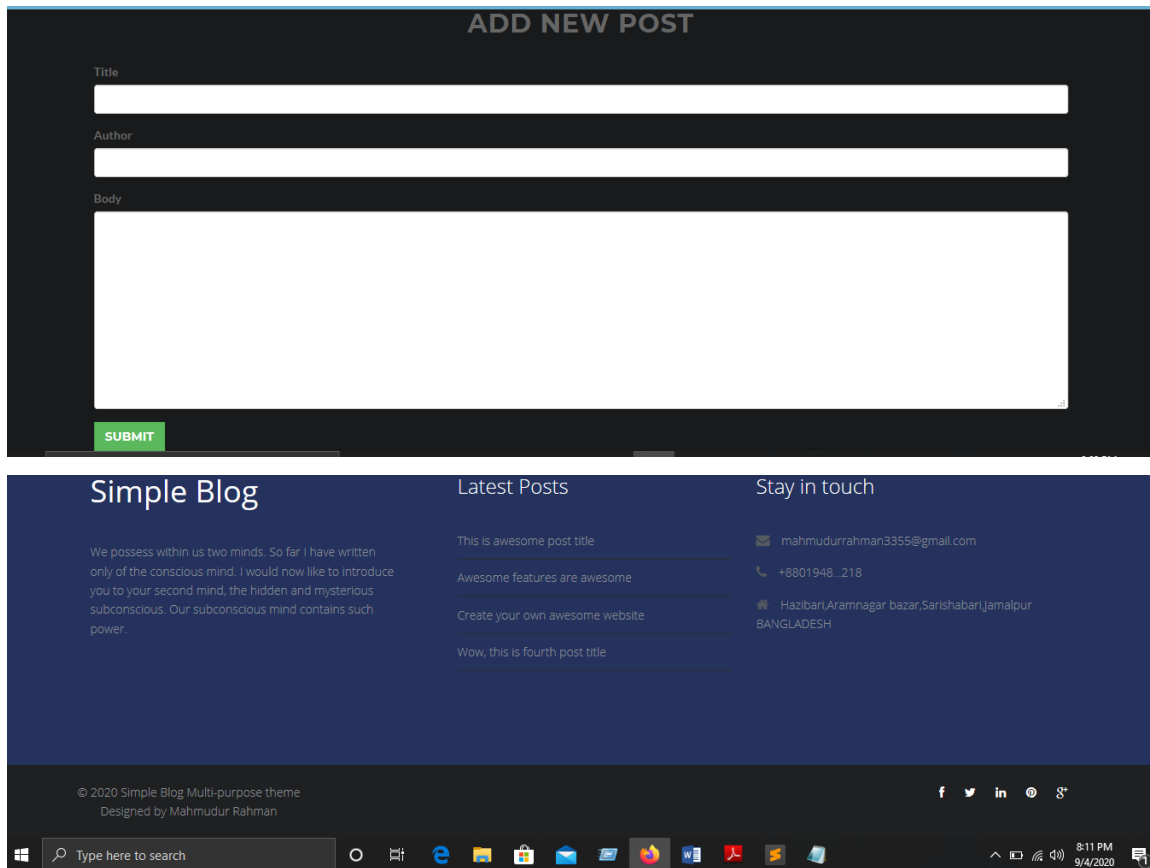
ADD NEW POST

Title

Author

Body

SUBMIT

Simple Blog

We possess within us two minds. So far I have written only of the conscious mind. I would now like to introduce you to your second mind, the hidden and mysterious subconscious. Our subconscious mind contains such power.

Latest Posts

This is awesome post title

Awesome features are awesome

Create your own awesome website

Wow, this is fourth post title

Stay in touch

mahmudurrahman3355@gmail.com

+8801948...218

Hazibari,Aramnagar bazar,Sarishabari,Jamalpur BANGLADESH

© 2020 Simple Blog Multi-purpose theme
Designed by Mahmudur Rahman

Type here to search

8:11 PM
9/4/2020